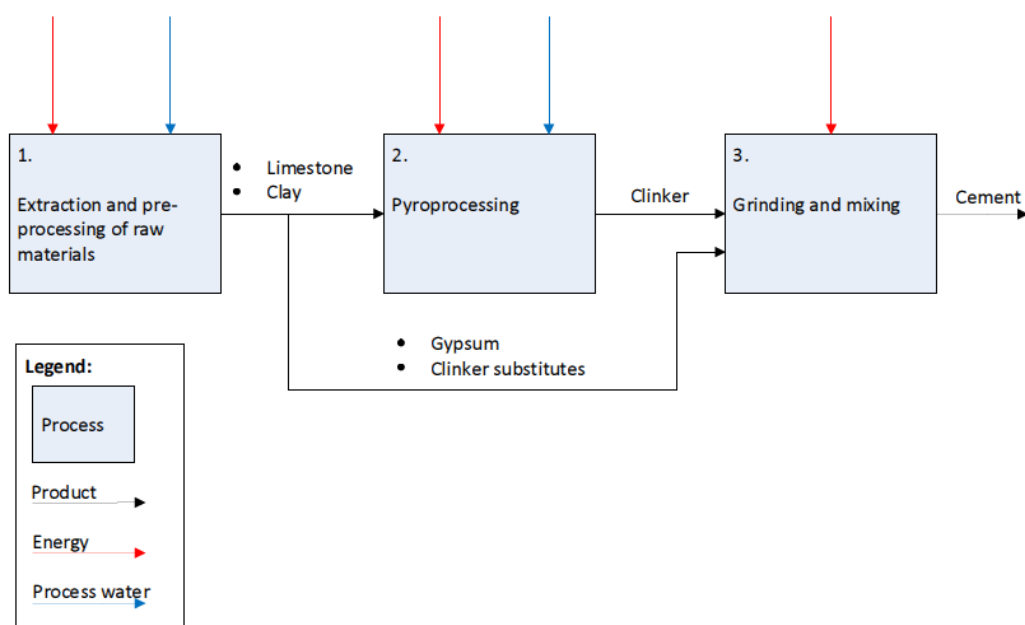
1.

Extraction and pre-processing of raw materials

• Limestone
• Clay

2.

Pyroprocessing

Clinker

3.

Grinding and mixing

Cement

• Gypsum
• Clinker substitutes

Legend:

Process

Product

Energy

Process water